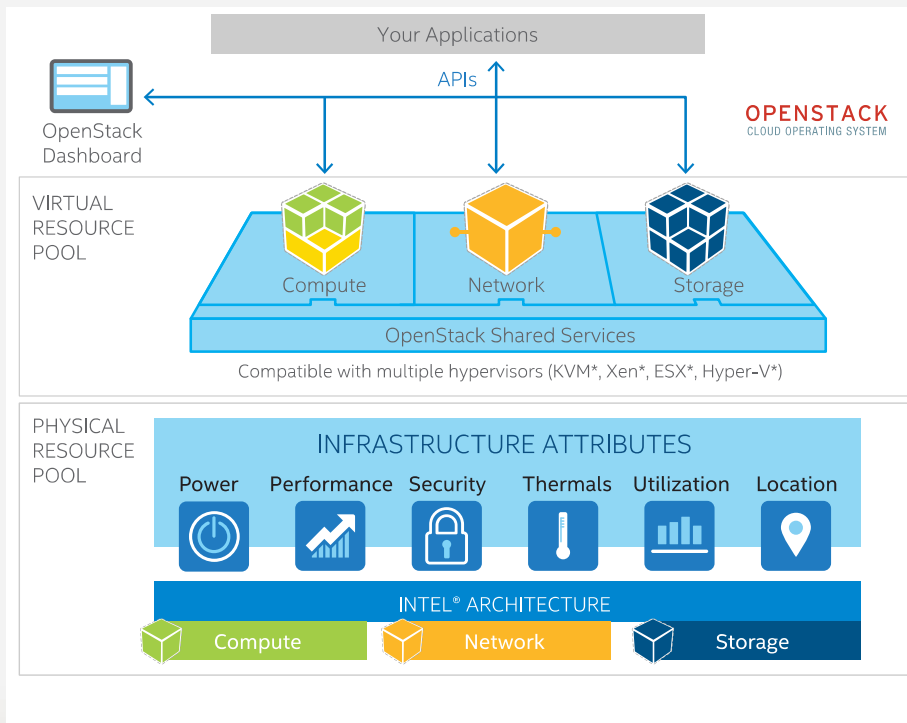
Your Applications

APIs

OpenStack Dashboard

OPENSTACK
CLOUD OPERATING SYSTEM

VIRTUAL RESOURCE POOL

Compute

Network

Storage

OpenStack Shared Services

Compatible with multiple hypervisors (KVM*, Xen*, ESX*, Hyper-V*)

PHYSICAL RESOURCE POOL

INFRASTRUCTURE ATTRIBUTES

Power

Performance

Security

Thermals

Utilization

Location

INTEL® ARCHITECTURE

Compute

Network

Storage